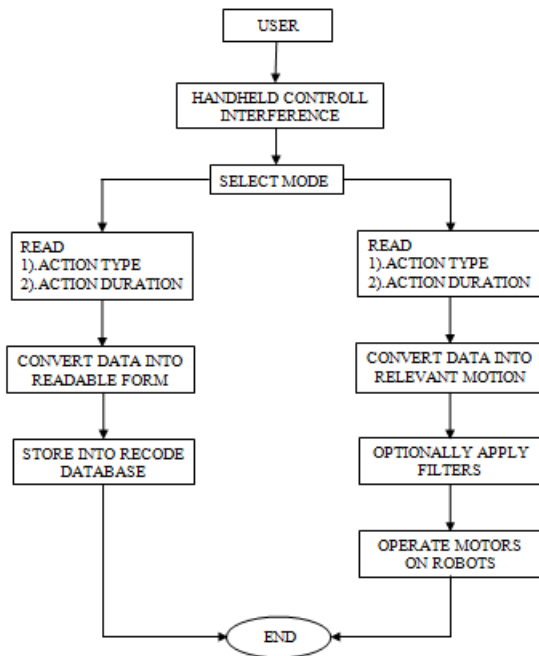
USER

HANDHELD CONTROLL INTERFERENCE

SELECT MODE

READ
1).ACTION TYPE
2).ACTION DURATION

CONVERT DATA INTO READABLE FORM

STORE INTO RECODE DATABASE

READ
1).ACTION TYPE
2).ACTION DURATION

CONVERT DATA INTO RELEVANT MOTION

OPTIONALLY APPLY FILTERS

OPERATE MOTORS ON ROBOTS

END